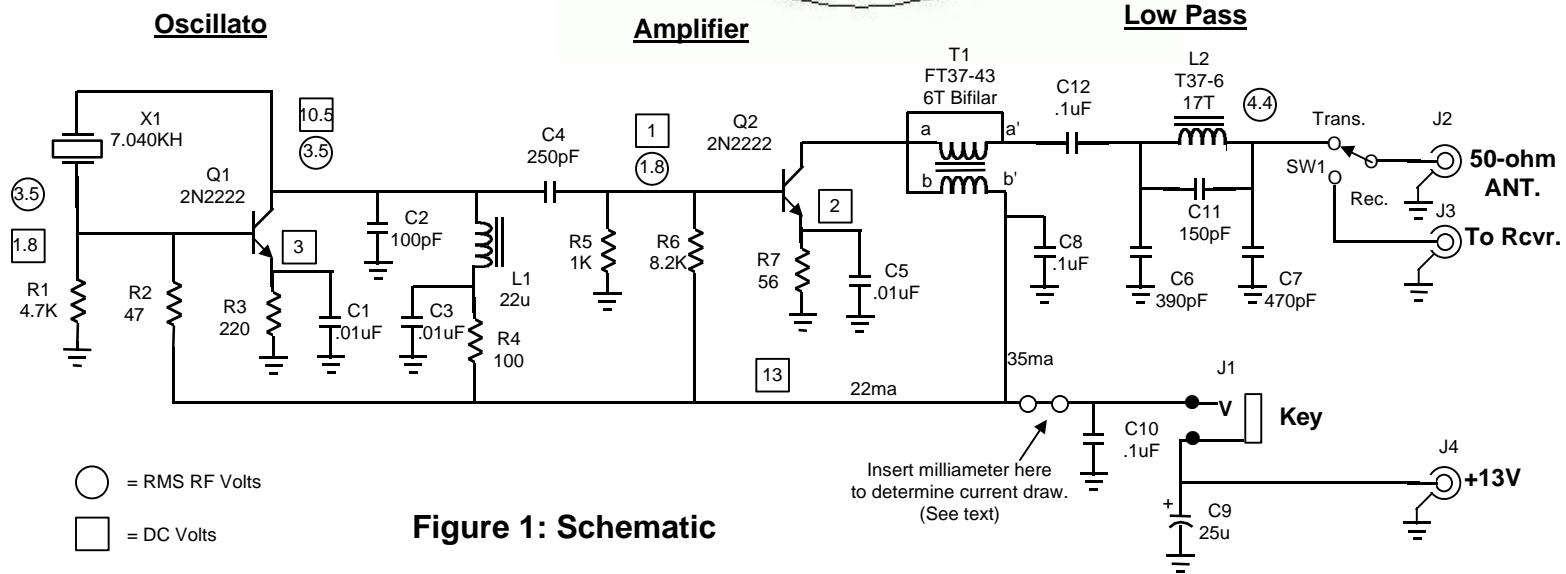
Oscillato

Amplifier

Low Pass

X1
7.040KH

10.5
3.5

3.5
1.8

Q1
2N2222

R1
4.7K

R2
47

3

R3
220

C1
.01uF

C2
100pF

C3
.01uF

L1
22u

R4
100

C4
250pF

1
1.8

R5
1K

R6
8.2K

Q2
2N2222

2

R7
56

C5
.01uF

T1
FT37-43
6T Bifilar

a
a'
b
b'

C8
.1uF

C12
.1uF

L2
T37-6
17T

4.4

C11
150pF

C6
390pF

C7
470pF

Trans.
SW1
Rec.

J2
50-ohm ANT.

J3
To Rcvr.

13

22ma

35ma

J1
V

Key

C10
.1uF

Insert milliameter here to determine current draw. (See text)

J4
+13V

+
C9
25u

= RMS RF Volts

= DC Volts

Figure 1: Schematic